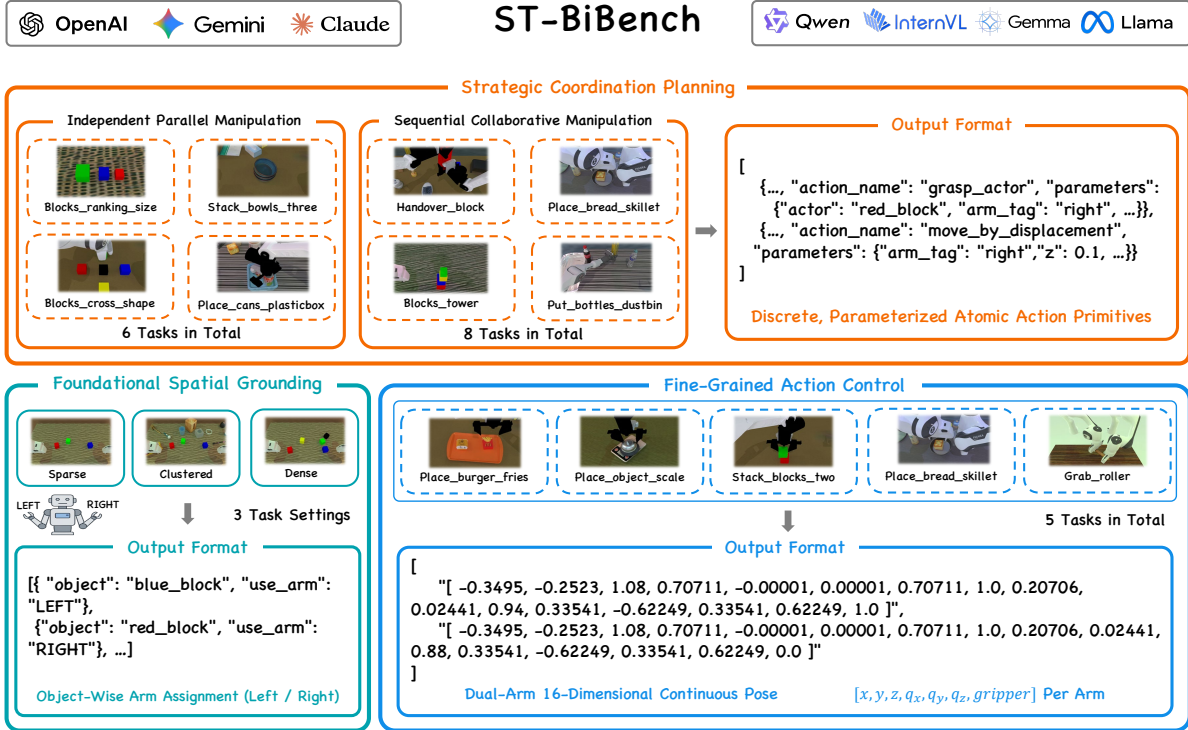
OpenAI Gemini Claude

ST-BiBench

Qwen InternVL Gemma Llama

Strategic Coordination Planning

Independent Parallel Manipulation

Blocks_ranking_size

Stack_bowls_three

Blocks_cross_shape

Place_cans_plasticbox

6 Tasks in Total

Sequential Collaborative Manipulation

Handover_block

Place_bread_skillet

Blocks_tower

Put_bottles_dustbin

8 Tasks in Total

Output Format

[
{..., "action_name": "grasp_actor", "parameters": {"actor": "red_block", "arm_tag": "right", ...}},
{..., "action_name": "move_by_displacement", "parameters": {"arm_tag": "right","z": 0.1, ...}}
]

Discrete, Parameterized Atomic Action Primitives

Foundational Spatial Grounding

Sparse

Clustered

Dense

LEFT RIGHT

3 Task Settings

Output Format

[{ "object": "blue_block", "use_arm": "LEFT"},
{"object": "red_block", "use_arm": "RIGHT"}, ...]

Object-Wise Arm Assignment (Left / Right)

Fine-Grained Action Control

Place_burger_fries

Place_object_scale

Stack_blocks_two

Place_bread_skillet

Grab_roller

5 Tasks in Total

Output Format

[
"[ −0.3495, −0.2523, 1.08, 0.70711, −0.00001, 0.00001, 0.70711, 1.0, 0.20706, 0.02441, 0.94, 0.33541, −0.62249, 0.33541, 0.62249, 1.0 ]",
"[ −0.3495, −0.2523, 1.08, 0.70711, −0.00001, 0.00001, 0.70711, 1.0, 0.20706, 0.02441, 0.88, 0.33541, −0.62249, 0.33541, 0.62249, 0.0 ]"
]

Dual-Arm 16-Dimensional Continuous Pose

$[x, y, z, q_x, q_y, q_z, gripper]$ Per Arm